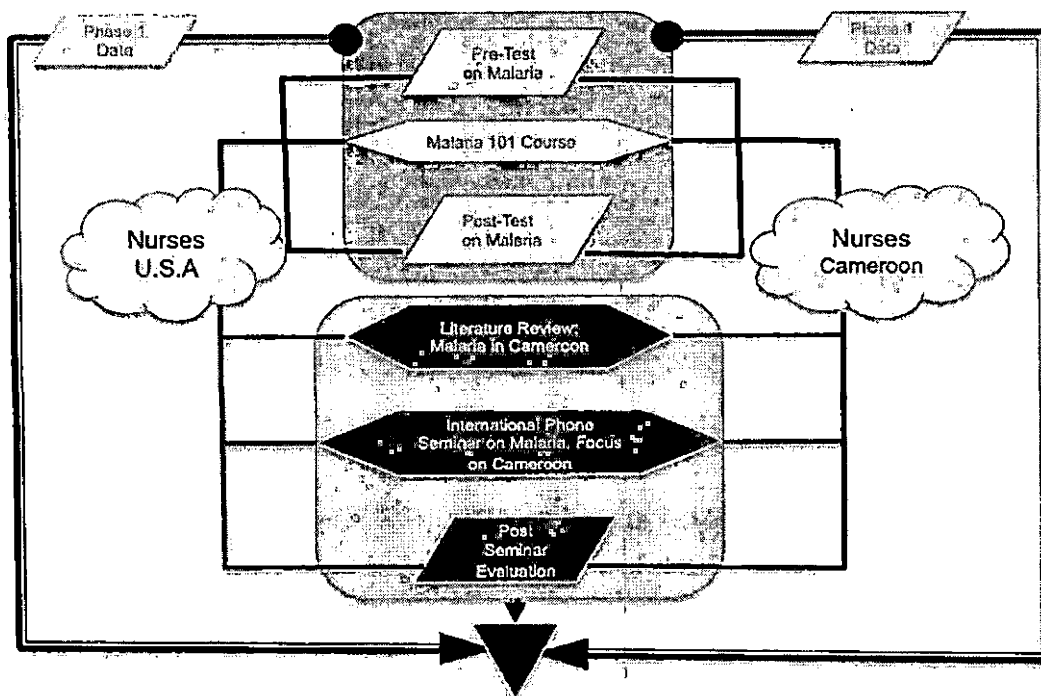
Phase 1 Data

Pre-Test on Malaria

Phase II Data

Malaria 101 Course

Post-Test on Malaria

Nurses U.S.A

Nurses Cameroon

Literature Review: Malaria in Cameroon

International Phone Seminar on Malaria, Focus on Cameroon

Post Seminar Evaluation